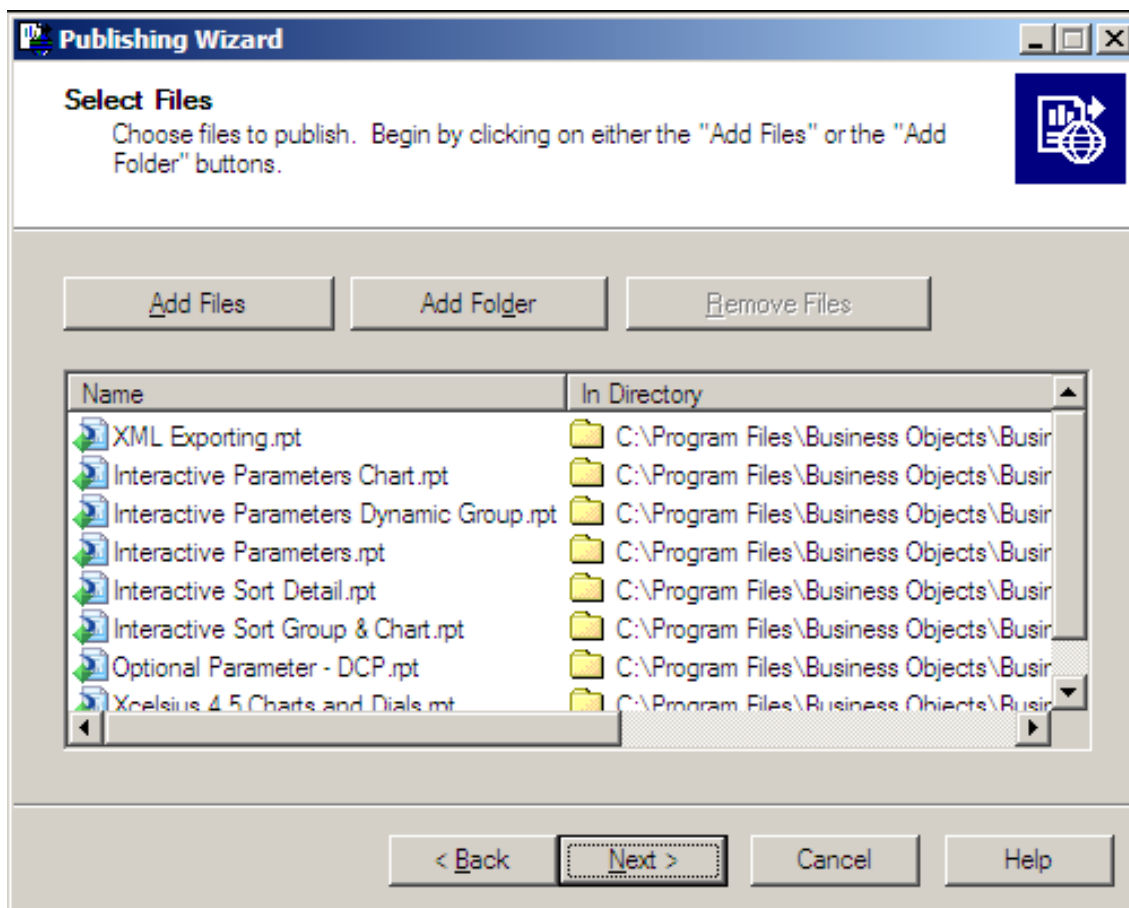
Publishing Wizard

Select Files
Choose files to publish. Begin by clicking on either the "Add Files" or the "Add Folder" buttons.

Add Files | Add Folder | Remove Files

| Name | In Directory |
|---|---|
| XML Exporting.rpt | C:\Program Files\Business Objects\Busir |
| Interactive Parameters Chart.rpt | C:\Program Files\Business Objects\Busir |
| Interactive Parameters Dynamic Group.rpt | C:\Program Files\Business Objects\Busir |
| Interactive Parameters.rpt | C:\Program Files\Business Objects\Busir |
| Interactive Sort Detail.rpt | C:\Program Files\Business Objects\Busir |
| Interactive Sort Group & Chart.rpt | C:\Program Files\Business Objects\Busir |
| Optional Parameter - DCP.rpt | C:\Program Files\Business Objects\Busir |
| Xcelsius 4.5 Charts and Dials.rpt | C:\Program Files\Business Objects\Busir |

< Back | Next > | Cancel | Help